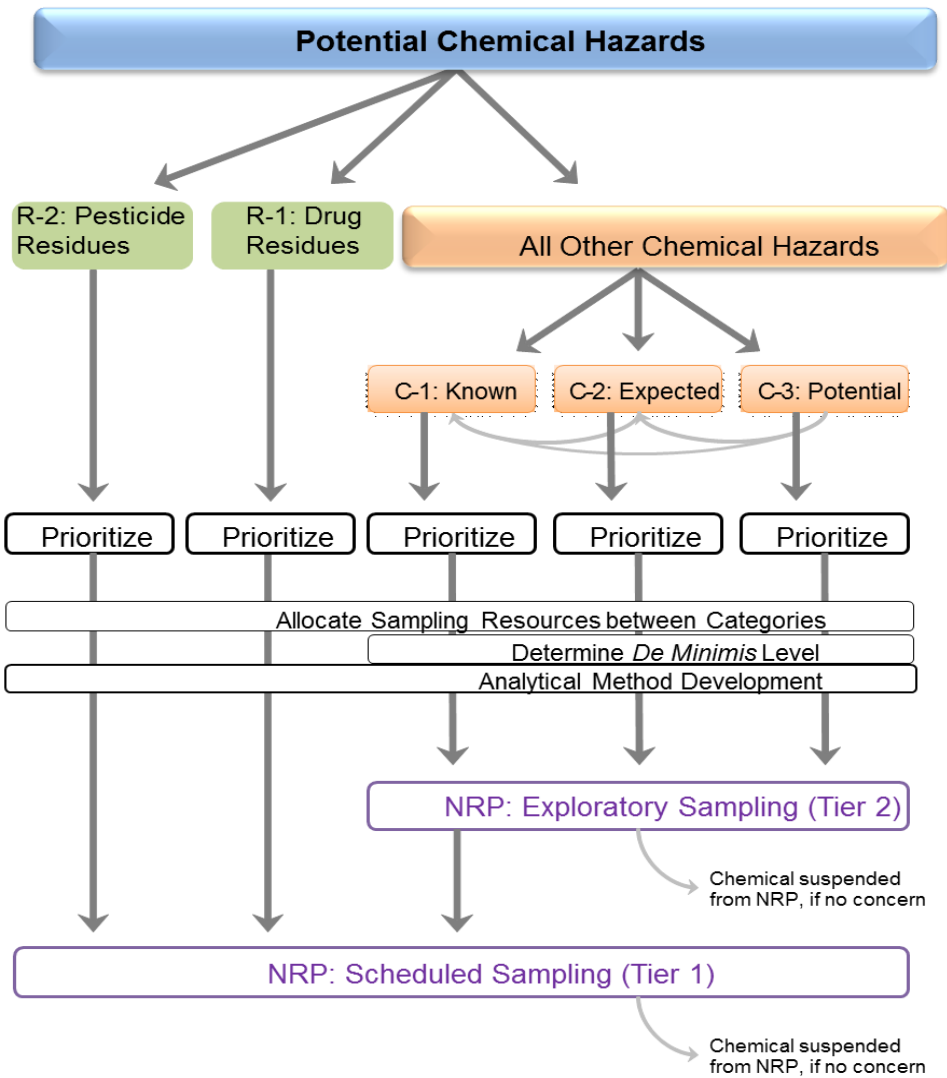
Potential Chemical Hazards

R-2: Pesticide Residues

R-1: Drug Residues

All Other Chemical Hazards

C-1: Known

C-2: Expected

C-3: Potential

Prioritize

Prioritize

Prioritize

Prioritize

Prioritize

Allocate Sampling Resources between Categories

Determine *De Minimis* Level

Analytical Method Development

NRP: Exploratory Sampling (Tier 2)

Chemical suspended from NRP, if no concern

NRP: Scheduled Sampling (Tier 1)

Chemical suspended from NRP, if no concern